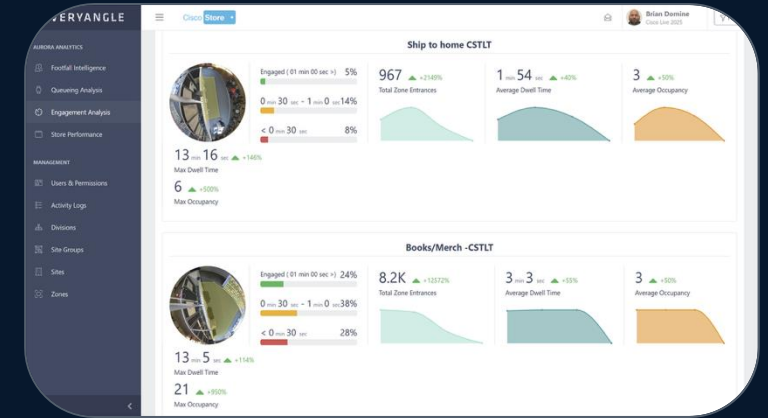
VERYANGLE

Cisco Store

Brian Domine
Cisco Live 2025

AURORA ANALYTICS
Footfall Intelligence
Queueing Analysis
Engagement Analysis
Store Performance

MANAGEMENT
Users & Permissions
Activity Logs
Divisions
Site Groups
Sites
Zones

Ship to home CSTLT

Engaged ( 01 min 00 sec +) 5%
0 min 30 sec - 1 min 0 sec 14%
< 0 min 30 sec 8%

13 min 16 sec ▲ +146%
Max Dwell Time

6 ▲ +500%
Max Occupancy

967 ▲ +2149%
Total Zone Entrances

1 min 54 sec ▲ +40%
Average Dwell Time

3 ▲ +50%
Average Occupancy

Books/Merch -CSTLT

Engaged ( 01 min 00 sec +) 24%
0 min 30 sec - 1 min 0 sec 38%
< 0 min 30 sec 28%

13 min 5 sec ▲ +114%
Max Dwell Time

21 ▲ +950%
Max Occupancy

8.2K ▲ +12572%
Total Zone Entrances

3 min 3 sec ▲ +55%
Average Dwell Time

3 ▲ +50%
Average Occupancy